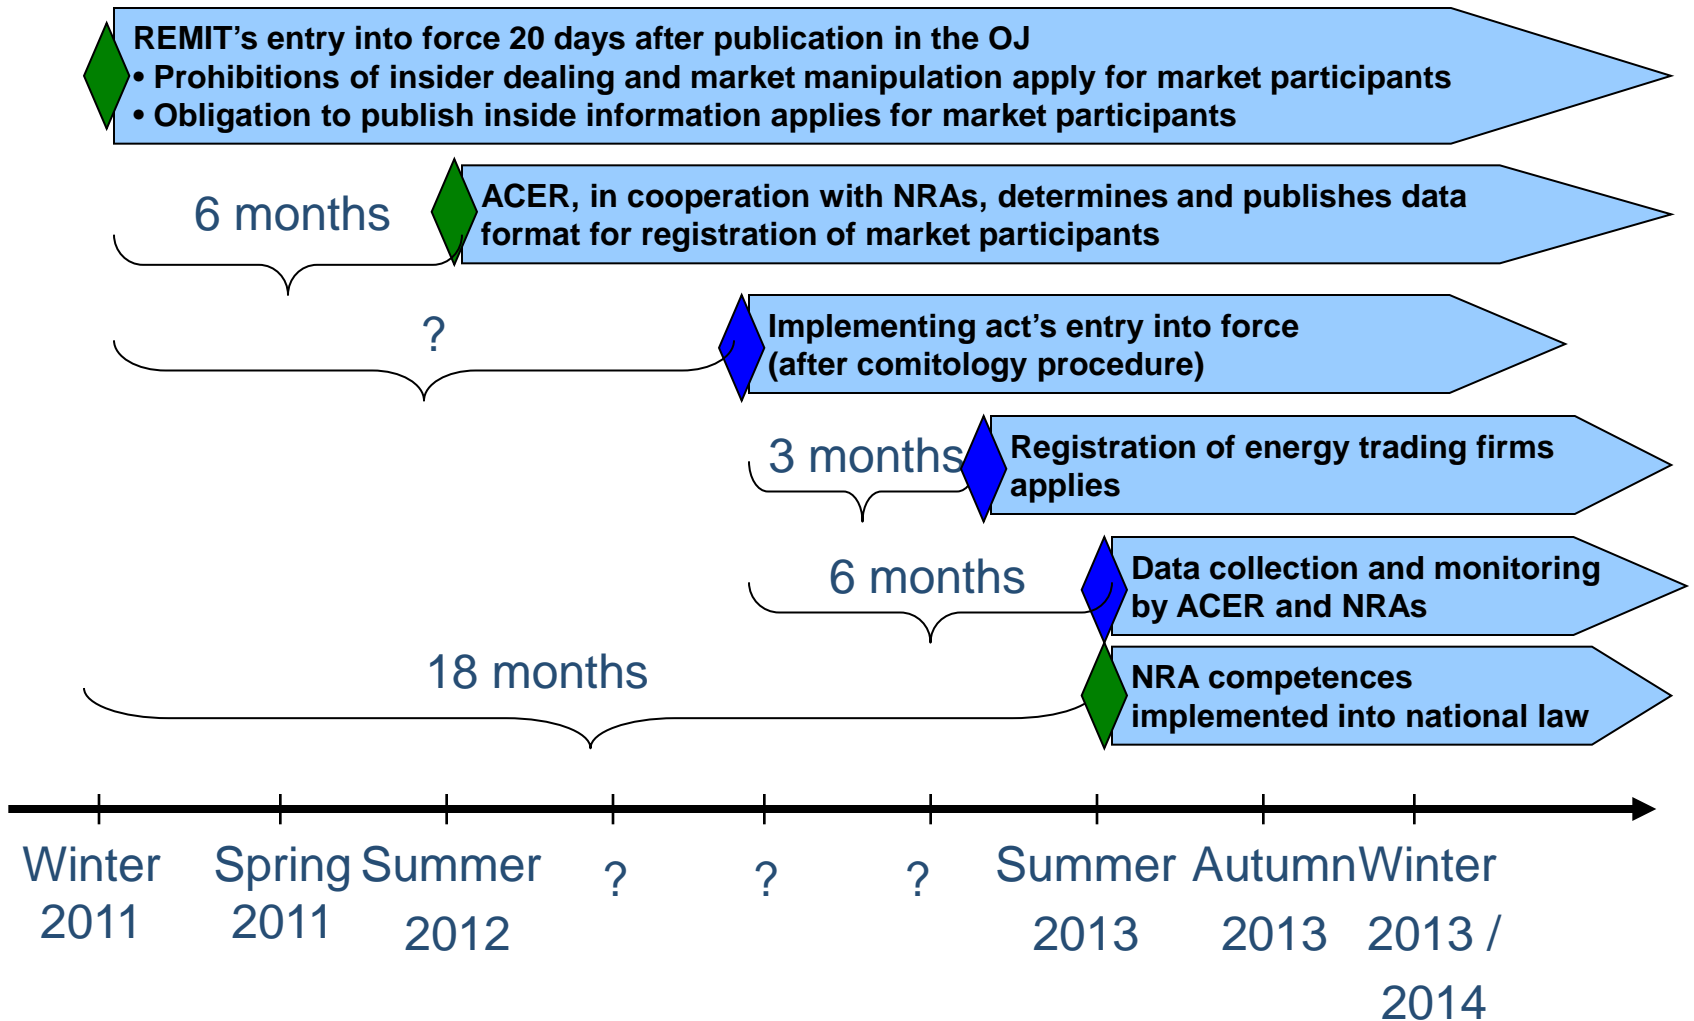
REMIT's entry into force 20 days after publication in the OJ
• Prohibitions of insider dealing and market manipulation apply for market participants
• Obligation to publish inside information applies for market participants

6 months

ACER, in cooperation with NRAs, determines and publishes data format for registration of market participants

?

Implementing act's entry into force (after comitology procedure)

3 months

Registration of energy trading firms applies

6 months

Data collection and monitoring by ACER and NRAs

18 months

NRA competences implemented into national law

Winter 2011

Spring 2011

Summer 2012

?

?

?

Summer 2013

Autumn 2013

Winter 2013 / 2014